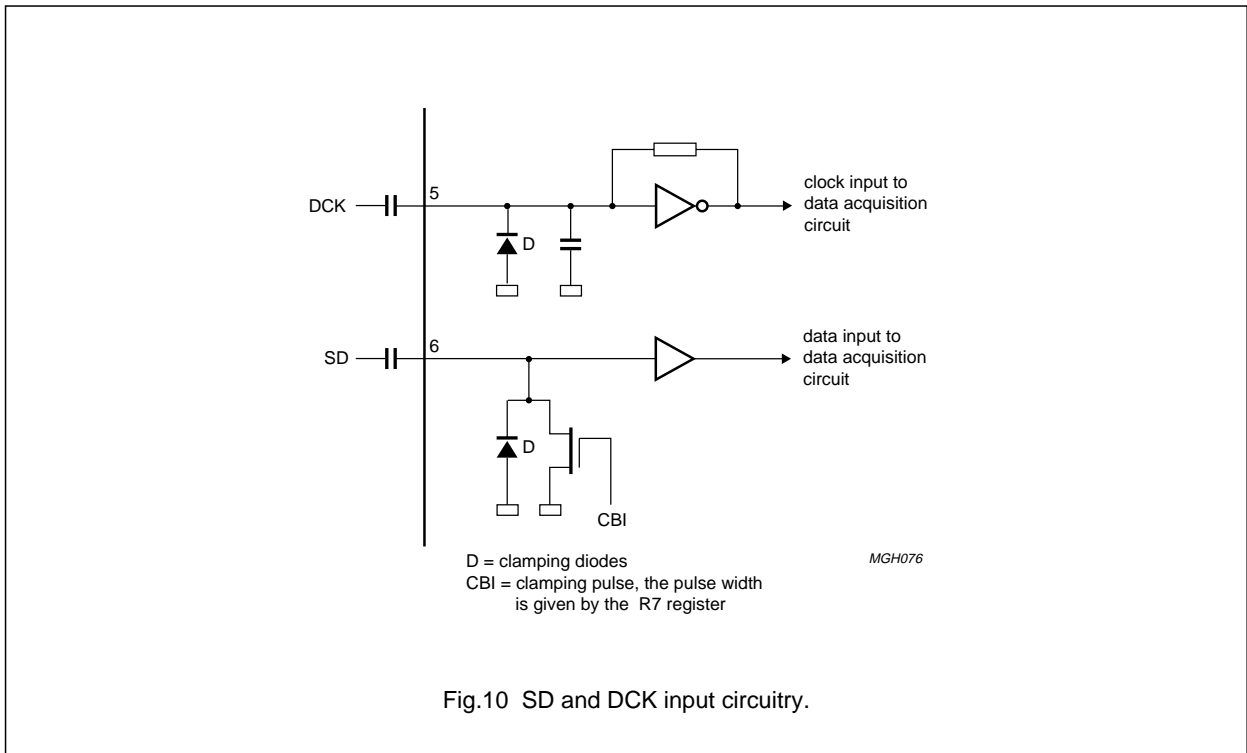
DCK

5

D

clock input to data acquisition circuit

SD

6

data input to data acquisition circuit

D

CBI

D = clamping diodes
CBI = clamping pulse, the pulse width is given by the R7 register

MGH076

Fig.10 SD and DCK input circuitry.